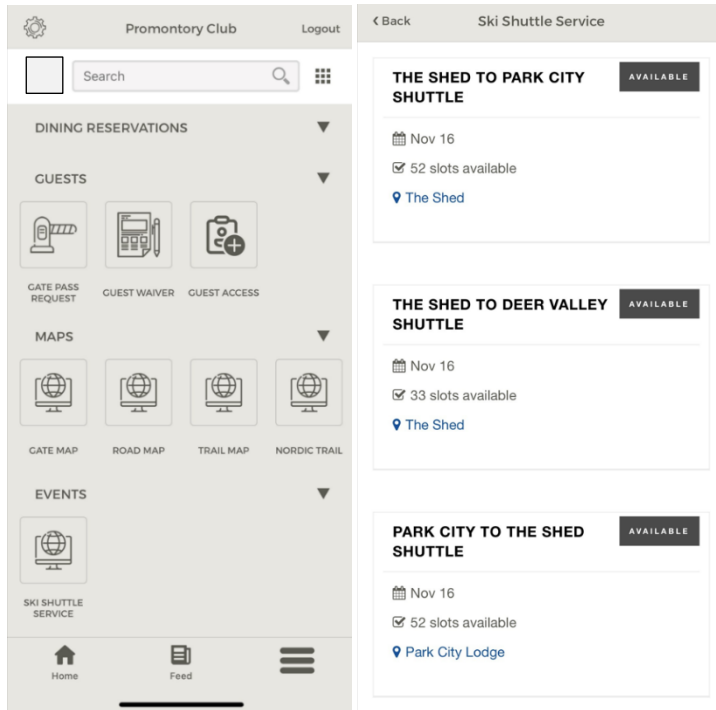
Promontory Club

Logout

Search

DINING RESERVATIONS

GUESTS

GATE PASS REQUEST

GUEST WAIVER

GUEST ACCESS

MAPS

GATE MAP

ROAD MAP

TRAIL MAP

NORDIC TRAIL

EVENTS

SKI SHUTTLE SERVICE

Home

Feed

‹ Back

Ski Shuttle Service

THE SHED TO PARK CITY SHUTTLE

AVAILABLE

Nov 16

52 slots available

The Shed

THE SHED TO DEER VALLEY SHUTTLE

AVAILABLE

Nov 16

33 slots available

The Shed

PARK CITY TO THE SHED SHUTTLE

AVAILABLE

Nov 16

52 slots available

Park City Lodge